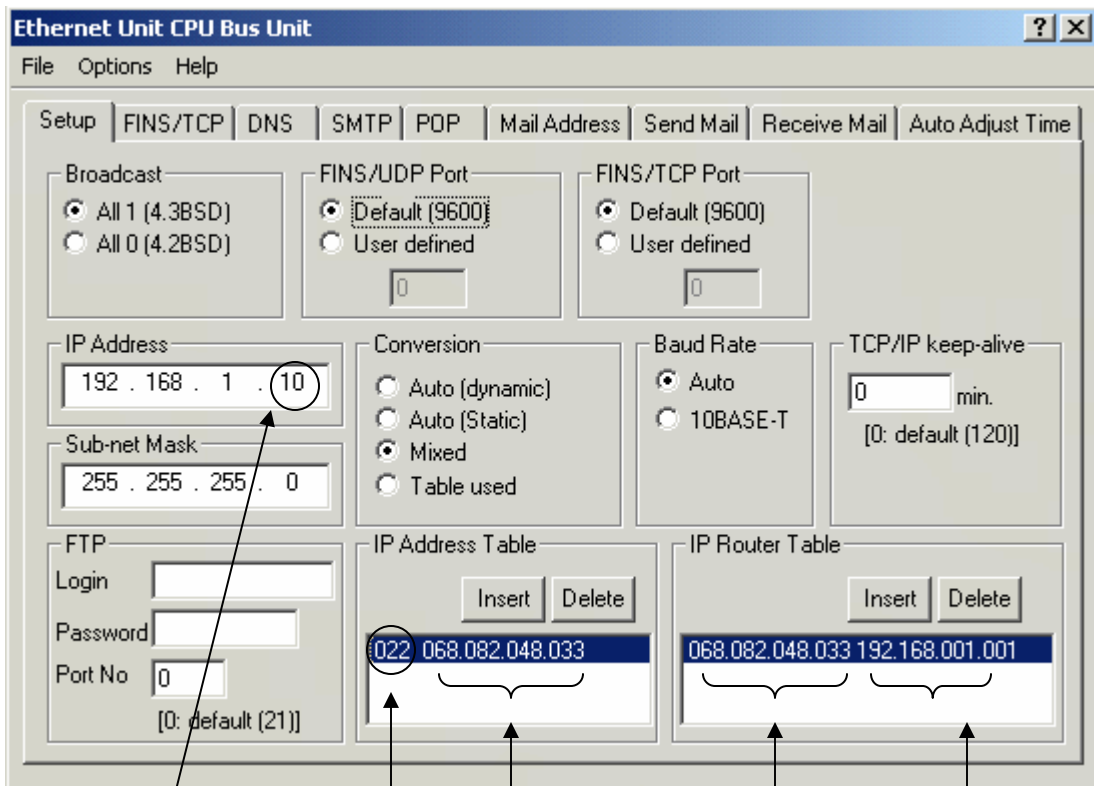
Ethernet Unit CPU Bus Unit

? ×

File Options Help

Setup | FINS/TCP | DNS | SMTP | POP | Mail Address | Send Mail | Receive Mail | Auto Adjust Time

Broadcast
All 1 (4.3BSD)
All 0 (4.2BSD)

FINS/UDP Port
Default (9600)
User defined
0

FINS/TCP Port
Default (9600)
User defined
0

IP Address
192 . 168 . 1 . 10

Sub-net Mask
255 . 255 . 255 . 0

Conversion
Auto (dynamic)
Auto (Static)
Mixed
Table used

Baud Rate
Auto
10BASE-T

TCP/IP keep-alive
0 min.
[0: default (120)]

FTP
Login
Password
Port No 0
[0: default (21)]

IP Address Table
Insert Delete
022 068.082.048.033

IP Router Table
Insert Delete
068.082.048.033 192.168.001.001